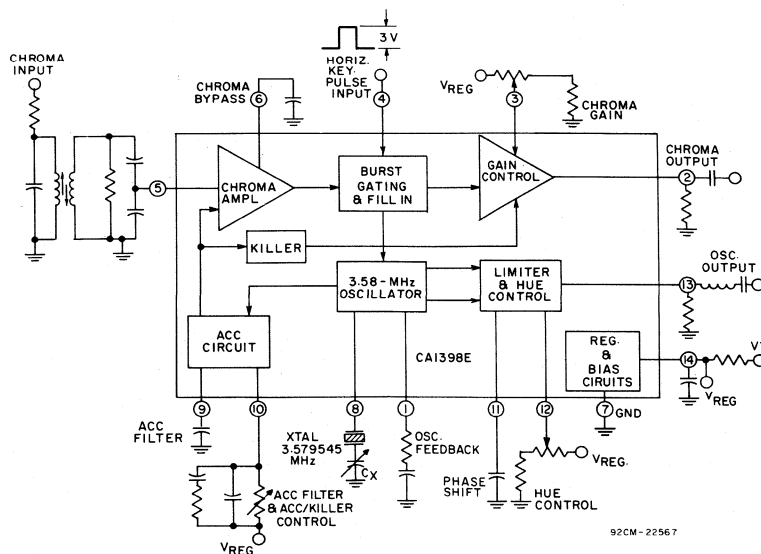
CHROMA INPUT

3 V

HORIZ. KEY PULSE INPUT

CHROMA BYPASS

$V_{REG}$

CHROMA GAIN

6

4

3

5

CHROMA AMPL

BURST GATING & FILL IN

GAIN CONTROL

CHROMA OUTPUT

2

KILLER

3.58-MHz OSCILLATOR

LIMITER & HUE CONTROL

OSC. OUTPUT

13

ACC CIRCUIT

CA1398E

REG. & BIAS CIRUITS

14

V+

$V_{REG}$

9

10

8

1

11

12

7 GND

ACC FILTER

XTAL 3.579545 MHz

$C_X$

OSC. FEEDBACK

PHASE SHIFT

$V_{REG.}$

HUE CONTROL

ACC FILTER & ACC/KILLER CONTROL

$V_{REG}$

92CM-22567